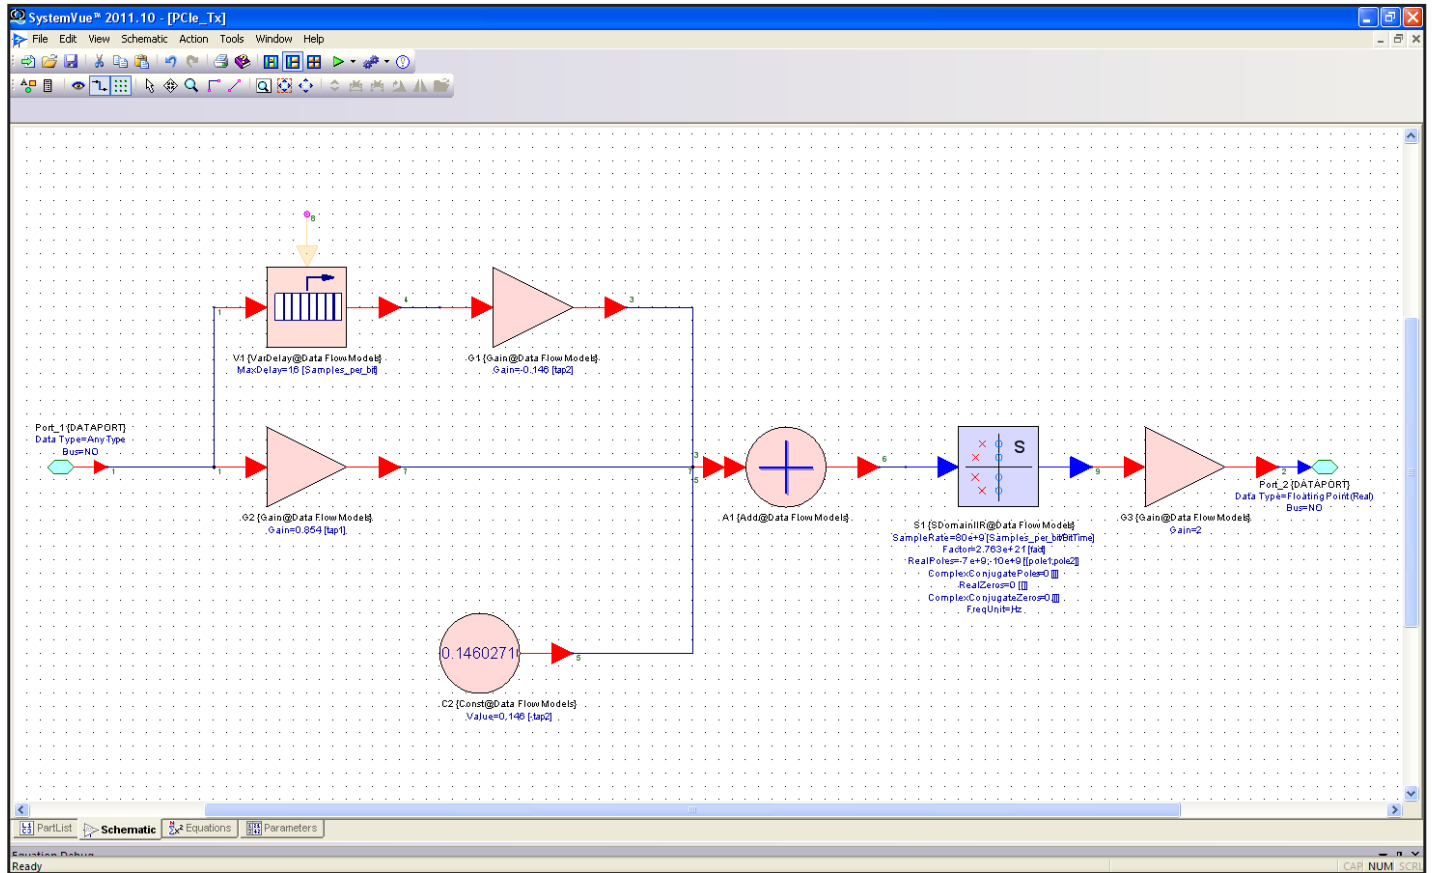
SystemVue™ 2011.10 - [PCIe_Tx]

File Edit View Schematic Action Tools Window Help

8

1

4

3

V1 {VarDelay@Data Flow Models}
MaxDelay=16 [Samples_per_bit]

G1 {Gain@Data Flow Models}
Gain=-0.146 [tap2]

Port_1 {DATAPORT}
Data Type=Any Type
Bus=NO

1

1

7

3

5

6

S

9

2

Port_2 {DATAPORT}
Data Type=Floating Point(Real)
Bus=NO

G2 {Gain@Data Flow Models}
Gain=0.854 [tap1]

A1 {Add@Data Flow Models}

S1 {SDomainIIR@Data Flow Models}
SampleRate=80e+9 [Samples_per_bit/BitTime]
Factor=2.763e+21 [fact]
RealPoles=-7e+9;-10e+9 [[pole1,pole2]]
ComplexConjugatePoles=0 [[]]
RealZeros=0 [[]]
ComplexConjugateZeros=0 [[]]
FreqUnit=Hz

G3 {Gain@Data Flow Models}
Gain=2

0.1460271

5

C2 {Const@Data Flow Models}
Value=0.146 [-tap2]

PartList Schematic Equations Parameters

Equation Debug

Ready

CAP NUM SCRL